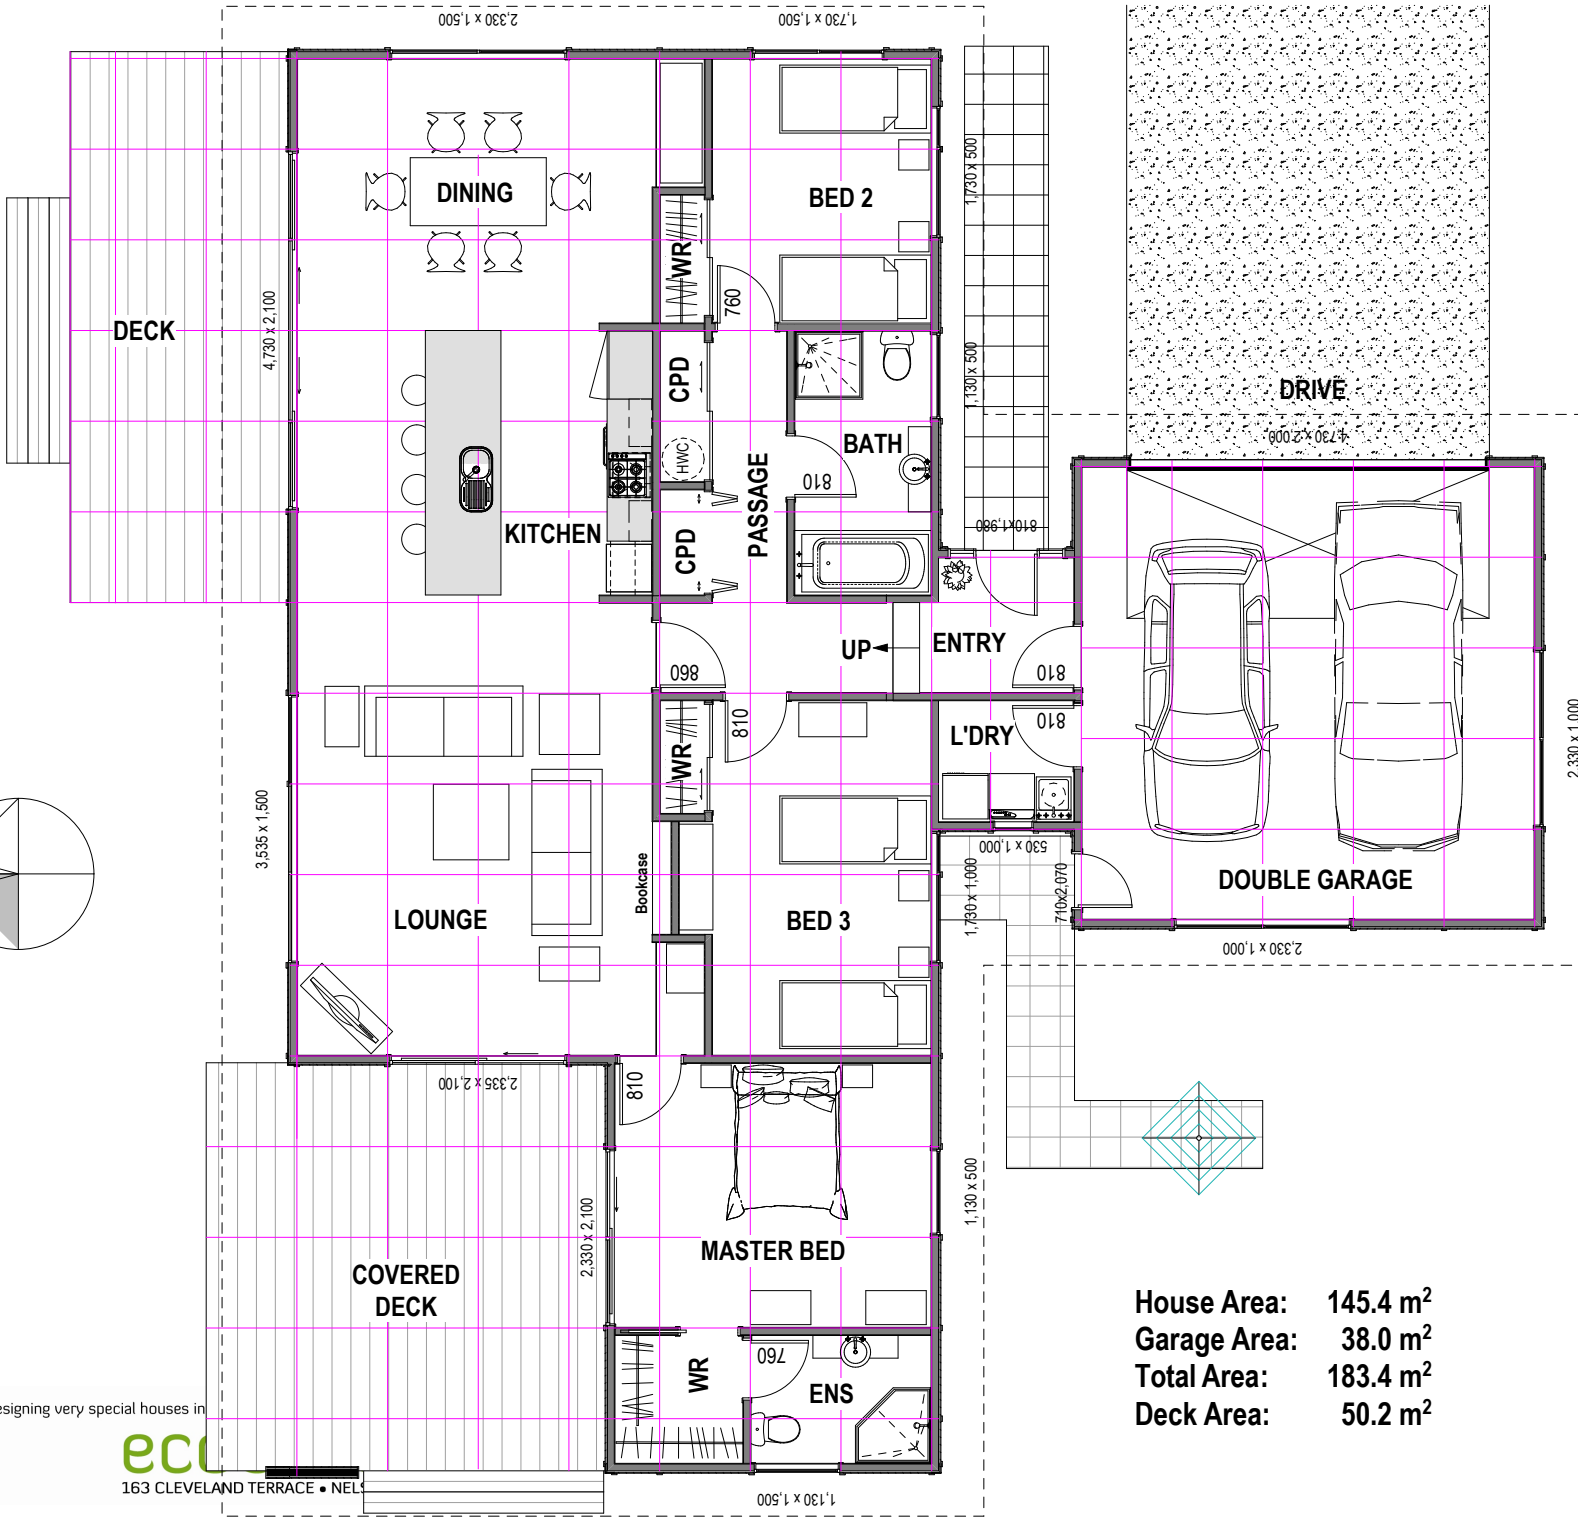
2,330 x 1,500
1,730 x 1,500
DINING
BED 2
WR
760
1,730 x 500
DECK
4,730 x 2,100
CPD
HWC
1,130 x 500
DRIVE
4,730 x 2,000
BATH
810
PASSAGE
KITCHEN
CPD
810x1,980
UP
ENTRY
860
810
810
810
WR
L'DRY
2,330 x 1,000
530 x 1,000
3,535 x 1,500
Bookcase
1,730 x 1,000
710x2,070
DOUBLE GARAGE
LOUNGE
BED 3
2,330 x 1,000
2,335 x 2,100
810
2,330 x 2,100
1,130 x 500
MASTER BED
COVERED DECK
House Area: 145.4 m$^2$
Garage Area: 38.0 m$^2$
Total Area: 183.4 m$^2$
Deck Area: 50.2 m$^2$
WR
760
ENS
esigning very special houses in
ec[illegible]
163 CLEVELAND TERRACE • NEL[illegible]
1,130 x 1,500